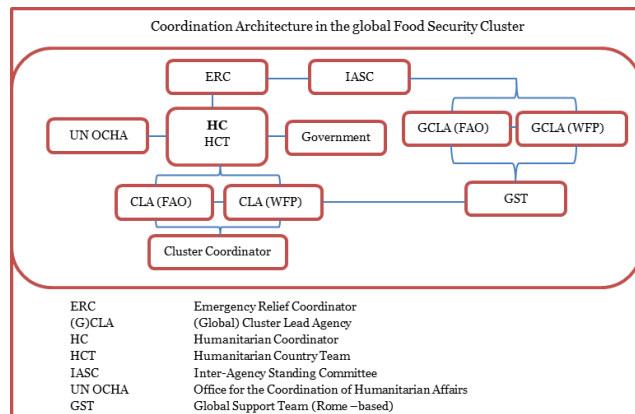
Coordination Architecture in the global Food Security Cluster

ERC

IASC

UN OCHA

HC
HCT

Government

GCLA (FAO)

GCLA (WFP)

CLA (FAO)

CLA (WFP)

GST

Cluster Coordinator

| | |
|---|---|
| ERC | Emergency Relief Coordinator |
| (G)CLA | (Global) Cluster Lead Agency |
| HC | Humanitarian Coordinator |
| HCT | Humanitarian Country Team |
| IASC | Inter-Agency Standing Committee |
| UN OCHA | Office for the Coordination of Humanitarian Affairs |
| GST | Global Support Team (Rome –based) |